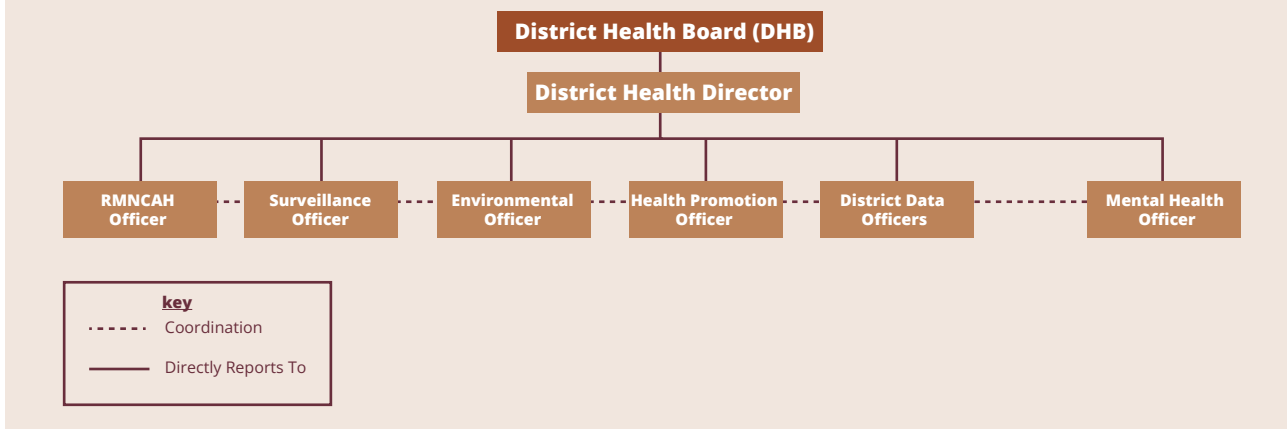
District Health Board (DHB)

District Health Director

RMNCAH Officer

Surveillance Officer

Environmental Officer

Health Promotion Officer

District Data Officers

Mental Health Officer

key

Coordination

Directly Reports To